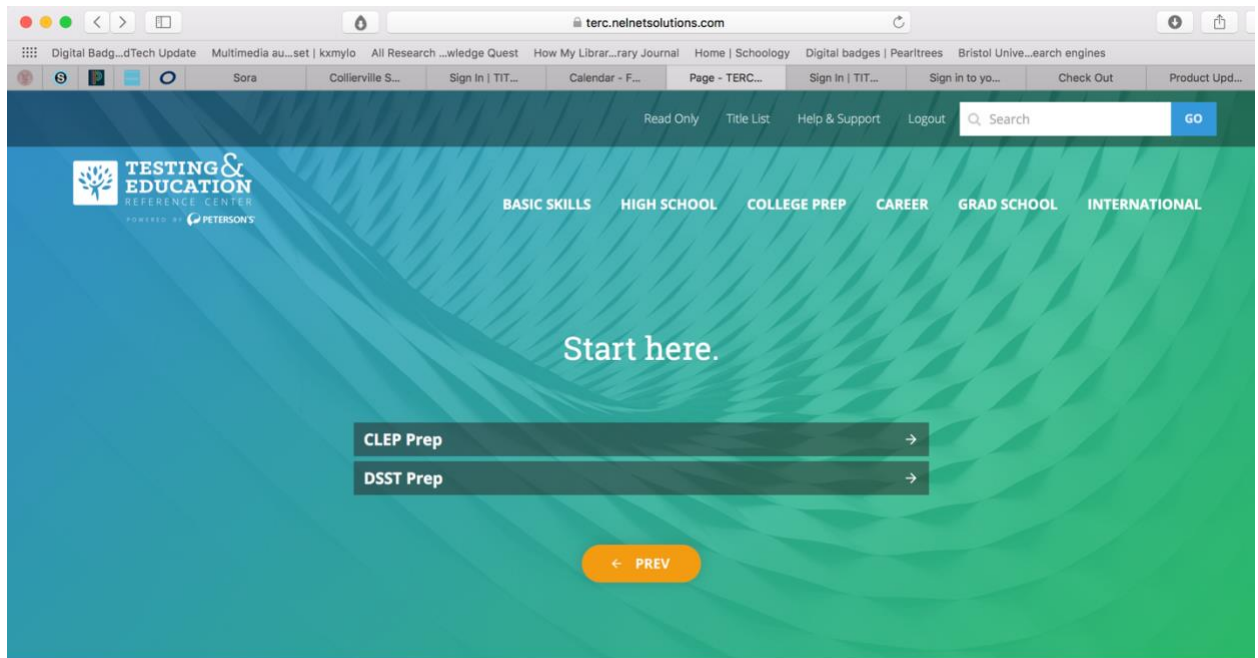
terc.nelnetsolutions.com

Digital Badg...dTech Update Multimedia au...set | kxmylo All Research ...wledge Quest How My Librar...rary Journal Home | Schoology Digital badges | Pearltrees Bristol Unive...earch engines

Sora Collierville S... Sign In | TIT... Calendar - F... Page - TERC... Sign In | TIT... Sign in to yo... Check Out Product Upd...

Read Only Title List Help & Support Logout Search GO

TESTING & EDUCATION REFERENCE CENTER POWERED BY PETERSON'S

BASIC SKILLS HIGH SCHOOL COLLEGE PREP CAREER GRAD SCHOOL INTERNATIONAL

Start here.

CLEP Prep →

DSST Prep →

← PREV